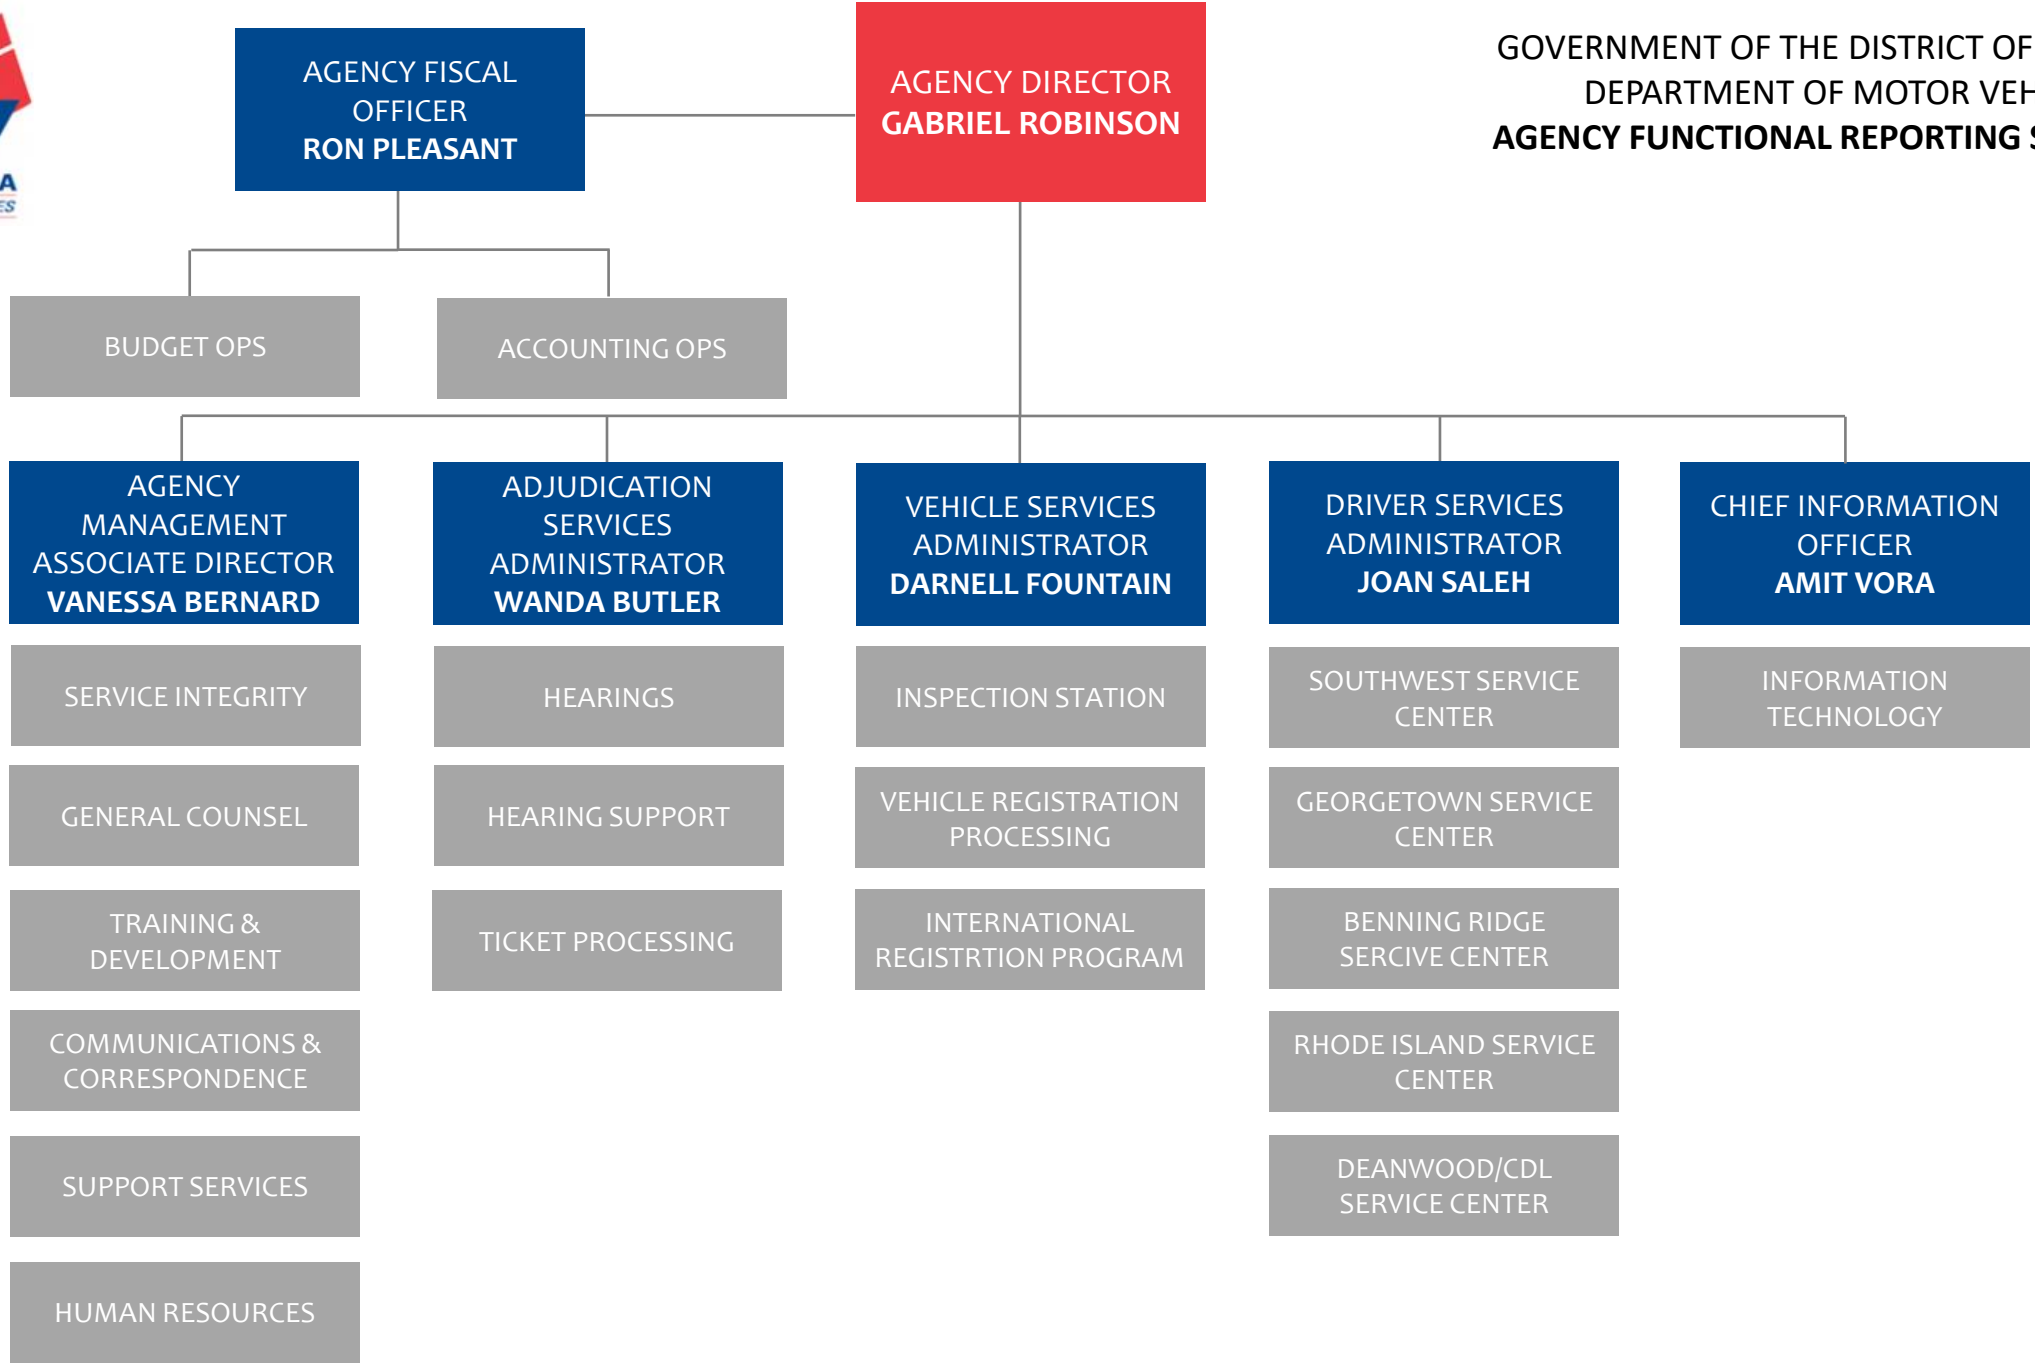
GOVERNMENT OF THE DISTRICT OF
DEPARTMENT OF MOTOR VEH
AGENCY FUNCTIONAL REPORTING S

AGENCY FISCAL OFFICER
RON PLEASANT

AGENCY DIRECTOR
GABRIEL ROBINSON

BUDGET OPS

ACCOUNTING OPS

AGENCY MANAGEMENT ASSOCIATE DIRECTOR
VANESSA BERNARD

SERVICE INTEGRITY

GENERAL COUNSEL

TRAINING & DEVELOPMENT

COMMUNICATIONS & CORRESPONDENCE

SUPPORT SERVICES

HUMAN RESOURCES

ADJUDICATION SERVICES ADMINISTRATOR
WANDA BUTLER

HEARINGS

HEARING SUPPORT

TICKET PROCESSING

VEHICLE SERVICES ADMINISTRATOR
DARNELL FOUNTAIN

INSPECTION STATION

VEHICLE REGISTRATION PROCESSING

INTERNATIONAL REGISTRTION PROGRAM

DRIVER SERVICES ADMINISTRATOR
JOAN SALEH

SOUTHWEST SERVICE CENTER

GEORGETOWN SERVICE CENTER

BENNING RIDGE SERCIVE CENTER

RHODE ISLAND SERVICE CENTER

DEANWOOD/CDL SERVICE CENTER

CHIEF INFORMATION OFFICER
AMIT VORA

INFORMATION TECHNOLOGY